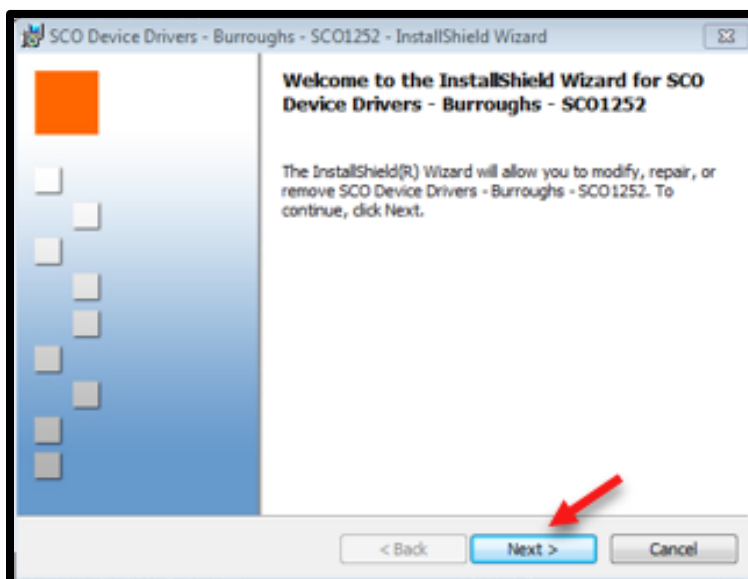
SCO Device Drivers - Burroughs - SCO1252 - InstallShield Wizard

Welcome to the InstallShield Wizard for SCO Device Drivers - Burroughs - SCO1252

The InstallShield(R) Wizard will allow you to modify, repair, or remove SCO Device Drivers - Burroughs - SCO1252. To continue, click Next.

< Back
Next >
Cancel